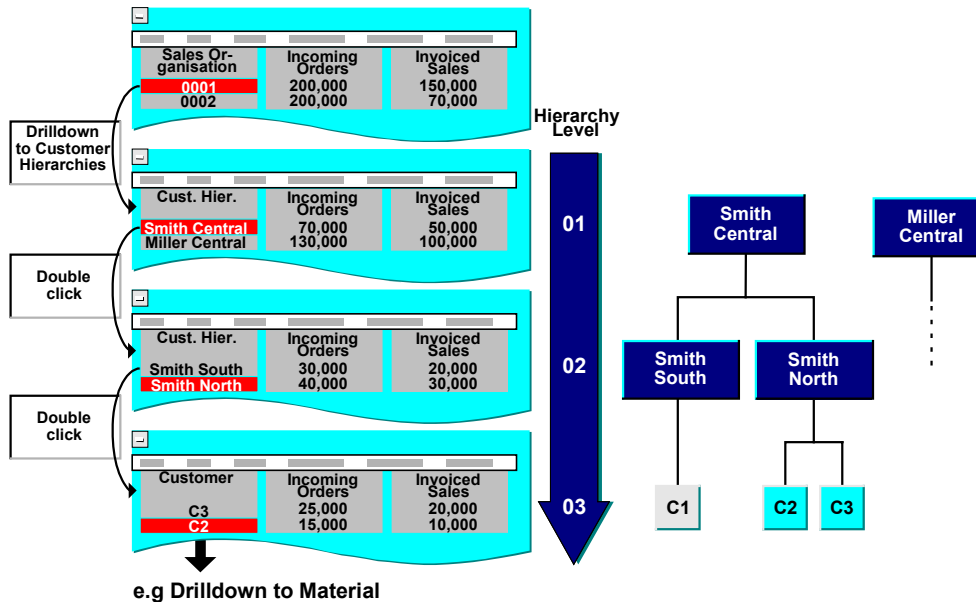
| Sales Organisation | Incoming Orders | Invoiced Sales |
|---|---|---|
| 0001 | 200,000 | 150,000 |
| 0002 | 200,000 | 70,000 |

Drilldown to Customer Hierarchies

Hierarchy Level

| Cust. Hier. | Incoming Orders | Invoiced Sales |
|---|---|---|
| Smith Central | 70,000 | 50,000 |
| Miller Central | 130,000 | 100,000 |

Double click

| Cust. Hier. | Incoming Orders | Invoiced Sales |
|---|---|---|
| Smith South | 30,000 | 20,000 |
| Smith North | 40,000 | 30,000 |

Double click

| Customer | Incoming Orders | Invoiced Sales |
|---|---|---|
| C3 | 25,000 | 20,000 |
| C2 | 15,000 | 10,000 |

e.g Drilldown to Material

01

02

03

Smith Central

Miller Central

Smith South

Smith North

C1

C2

C3